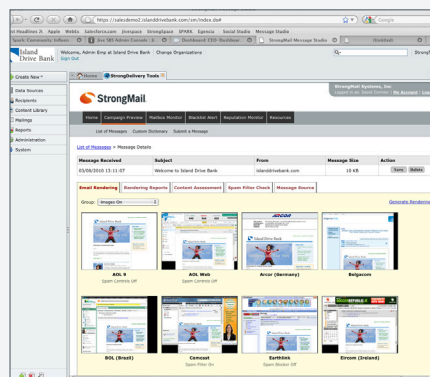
https://salesdemo2.islanddrivebank.com/en/index.do#

Google

st Headlines Apple WebEx Salesforce.com Jivespace StrongSpace SPARK Epencia Social Studio Message Studio

Spark Community: Softwa... See MS Admin Console – S... Dashboard CEO Dashboard StrongMail Message Studio Workbook

Island Drive Bank

Welcome, Admin Emp at Island Drive Bank | Change Organizations

Sign Out

Create New

Data Sources
Recipients
Content Library
Mailings
Reports
Administration
System

Home StrongDelivery Tools

StrongMail

StrongMail Systems, Inc.
Logged in as: Seed Current | My Account | Log

Home Campaign Preview Mailbox Monitor Blacklist Alert Reputation Monitor Resources

List of Messages Custom Delivery Submit a Message

List of Messages > Message Details

| Message Received | Subject | From | Message Size | Action |
|---|---|---|---|---|
| 03/08/2010 15:11:07 | Welcome to Island Drive Bank | islanddrivebank.com | 10 KB | Save Delete |

Email Rendering | Rendering Reports | Content Assessment | Spam Filter Check | Message Source

Group: Images On

Generate Rendering

AOL 9
Spam Controls Off

AOL Web
Spam Controls Off

Arcor (Germany)

Belgacom

BOL (Brazil)

Comcast
Spam Filter On

Earthlink
Spam Blocker Off

Eircom (Ireland)